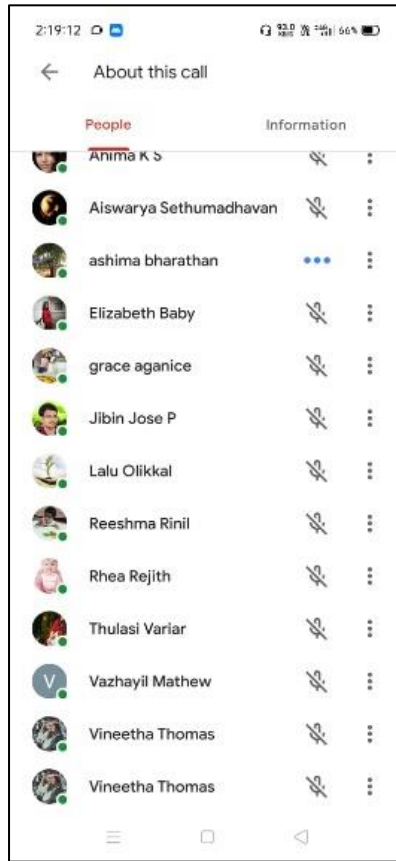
2:19:12

About this call

People

Information

Anima K S

Aiswarya Sethumadhavan

ashima bharathan

Elizabeth Baby

grace aganice

Jibin Jose P

Lalu Olikkal

Reeshma Rinil

Rhea Rejith

Thulasi Variar

V

Vazhayil Mathew

Vineetha Thomas

Vineetha Thomas